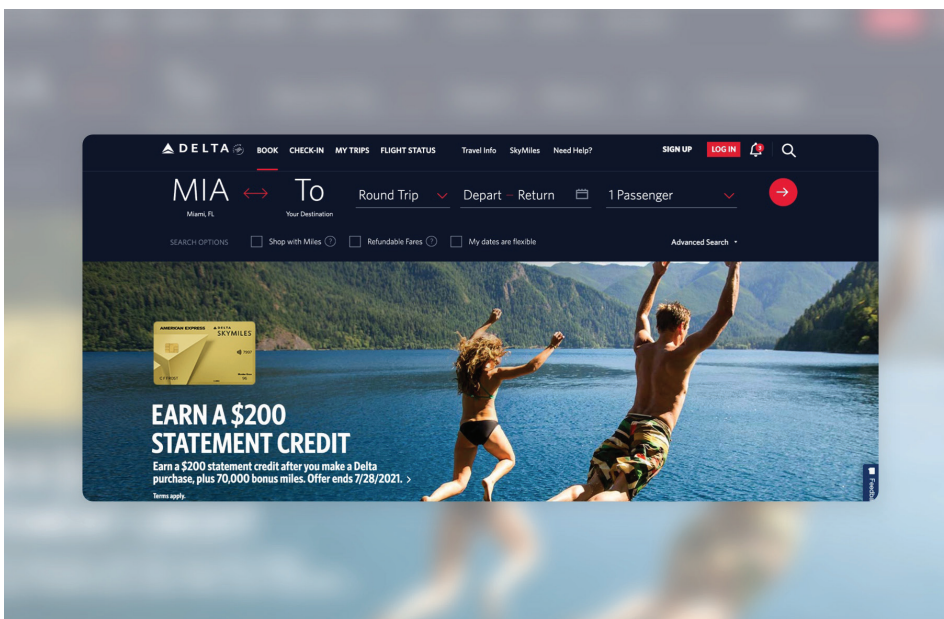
DELTA BOOK CHECK-IN MY TRIPS FLIGHT STATUS Travel Info SkyMiles Need Help? SIGN UP LOG IN

MIA
Miami, FL

To
Your Destination

Round Trip Depart – Return 1 Passenger

SEARCH OPTIONS Shop with Miles Refundable Fares My dates are flexible Advanced Search

AMERICAN EXPRESS DELTA SKYMILES

EARN A $200 STATEMENT CREDIT

Earn a $200 statement credit after you make a Delta purchase, plus 70,000 bonus miles. Offer ends 7/28/2021. >

Terms apply.

Feedback